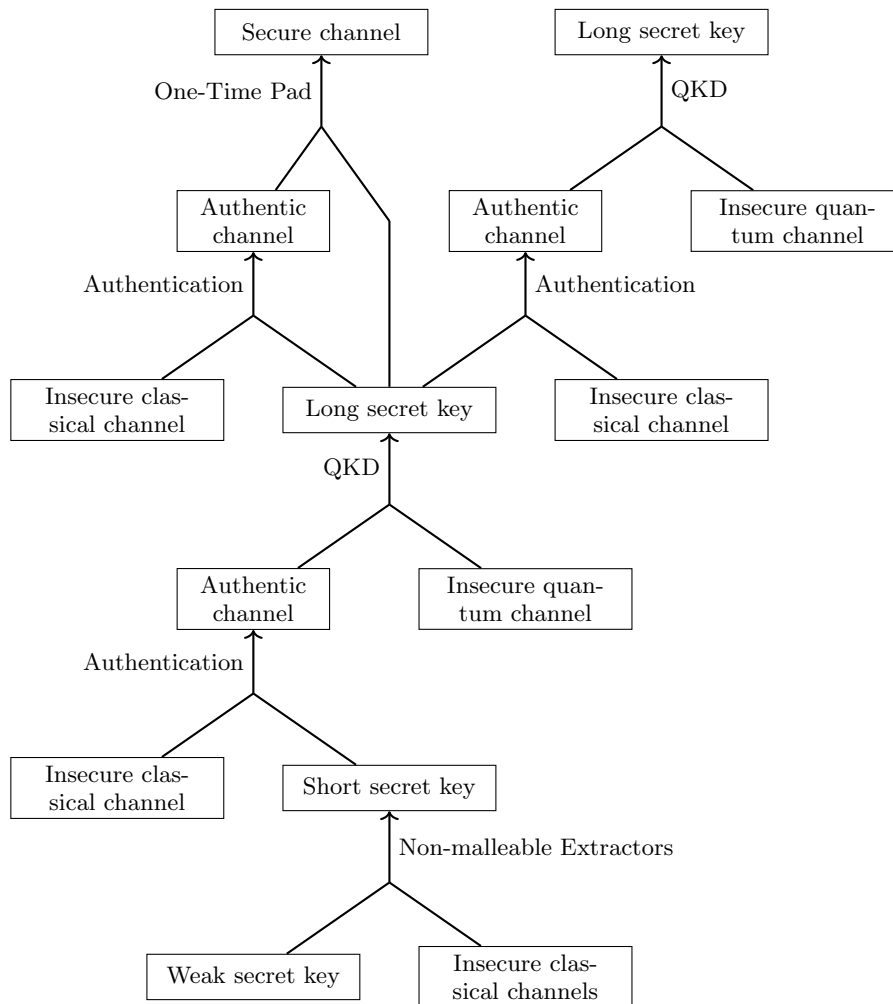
Secure channel

Long secret key

One-Time Pad

QKD

Authentic channel

Authentic channel

Insecure quantum channel

Authentication

Authentication

Insecure classical channel

Long secret key

Insecure classical channel

QKD

Authentic channel

Insecure quantum channel

Authentication

Insecure classical channel

Short secret key

Non-malleable Extractors

Weak secret key

Insecure classical channels